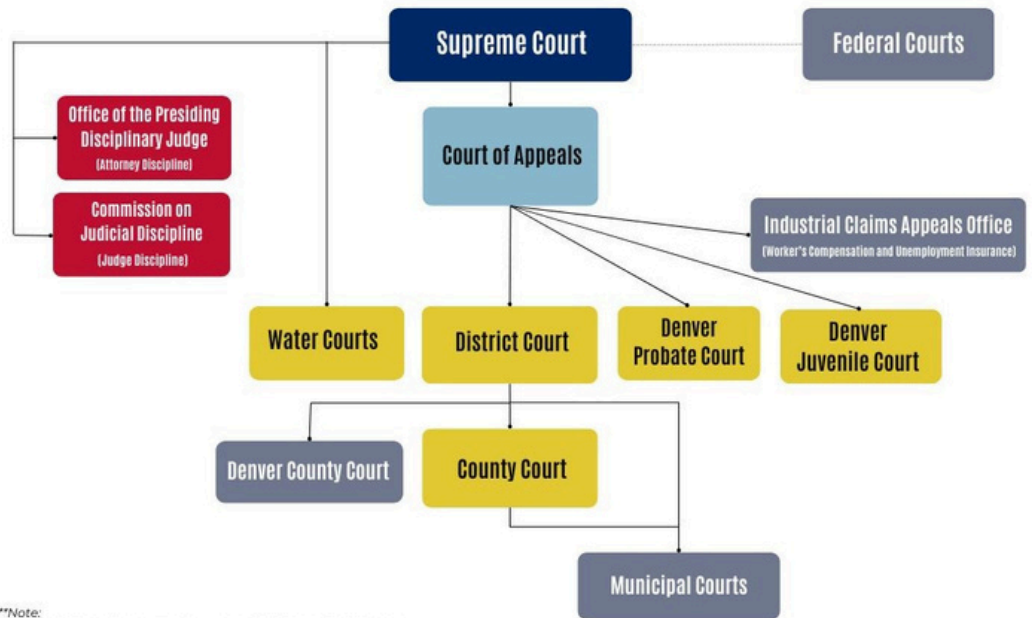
Supreme Court

Federal Courts

Office of the Presiding Disciplinary Judge
(Attorney Discipline)

Commission on Judicial Discipline
(Judge Discipline)

Court of Appeals

Industrial Claims Appeals Office
(Worker's Compensation and Unemployment Insurance)

Water Courts

District Court

Denver Probate Court

Denver Juvenile Court

Denver County Court

County Court

Municipal Courts

**Note: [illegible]